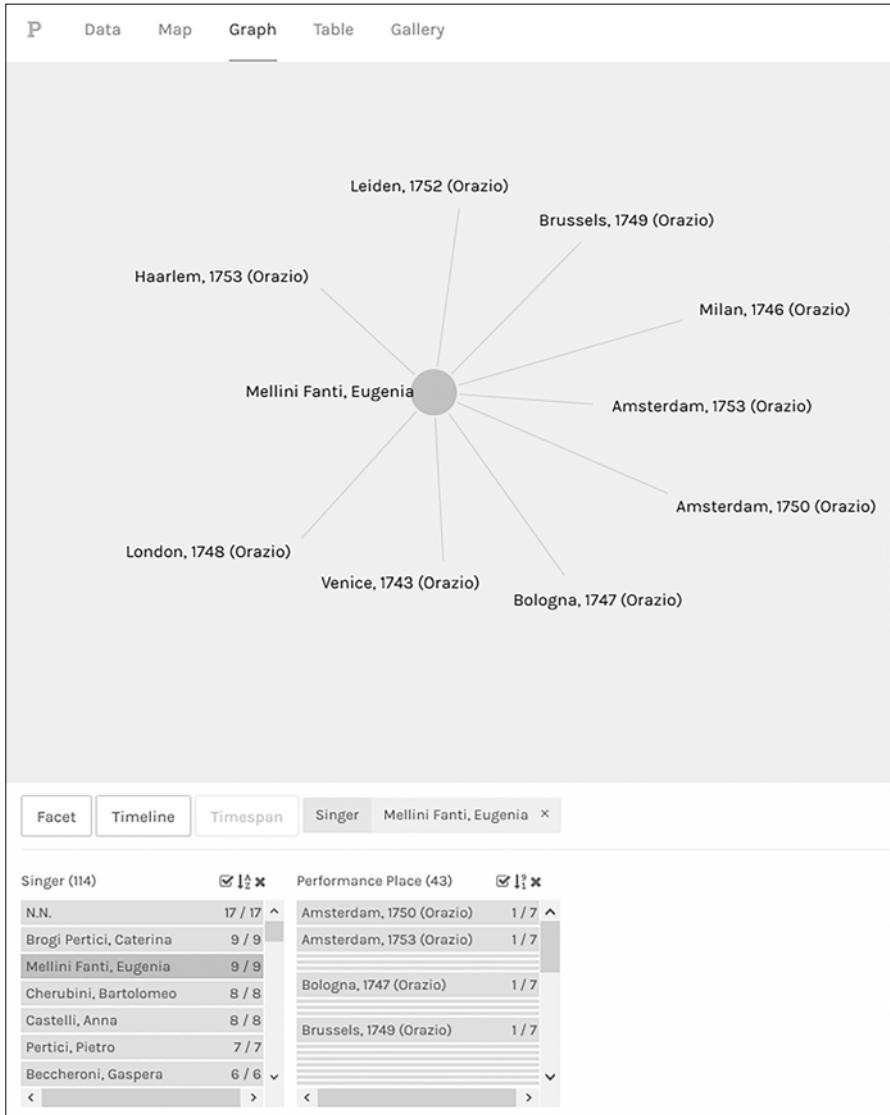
P Data Map Graph Table Gallery

Leiden, 1752 (Orazio)

Brussels, 1749 (Orazio)

Haarlem, 1753 (Orazio)

Milan, 1746 (Orazio)

Mellini Fanti, Eugenia

Amsterdam, 1753 (Orazio)

Amsterdam, 1750 (Orazio)

London, 1748 (Orazio)

Venice, 1743 (Orazio)

Bologna, 1747 (Orazio)

Facet Timeline Timespan Singer Mellini Fanti, Eugenia ×

Singer (114)

| | |
|---|---|
| N.N. | 17 / 17 |
| Brogi Pertici, Caterina | 9 / 9 |
| Mellini Fanti, Eugenia | 9 / 9 |
| Cherubini, Bartolomeo | 8 / 8 |
| Castelli, Anna | 8 / 8 |
| Pertici, Pietro | 7 / 7 |
| Beccheroni, Gaspera | 6 / 6 |

Performance Place (43)

| | |
|---|---|
| Amsterdam, 1750 (Orazio) | 1 / 7 |
| Amsterdam, 1753 (Orazio) | 1 / 7 |
| Bologna, 1747 (Orazio) | 1 / 7 |
| Brussels, 1749 (Orazio) | 1 / 7 |